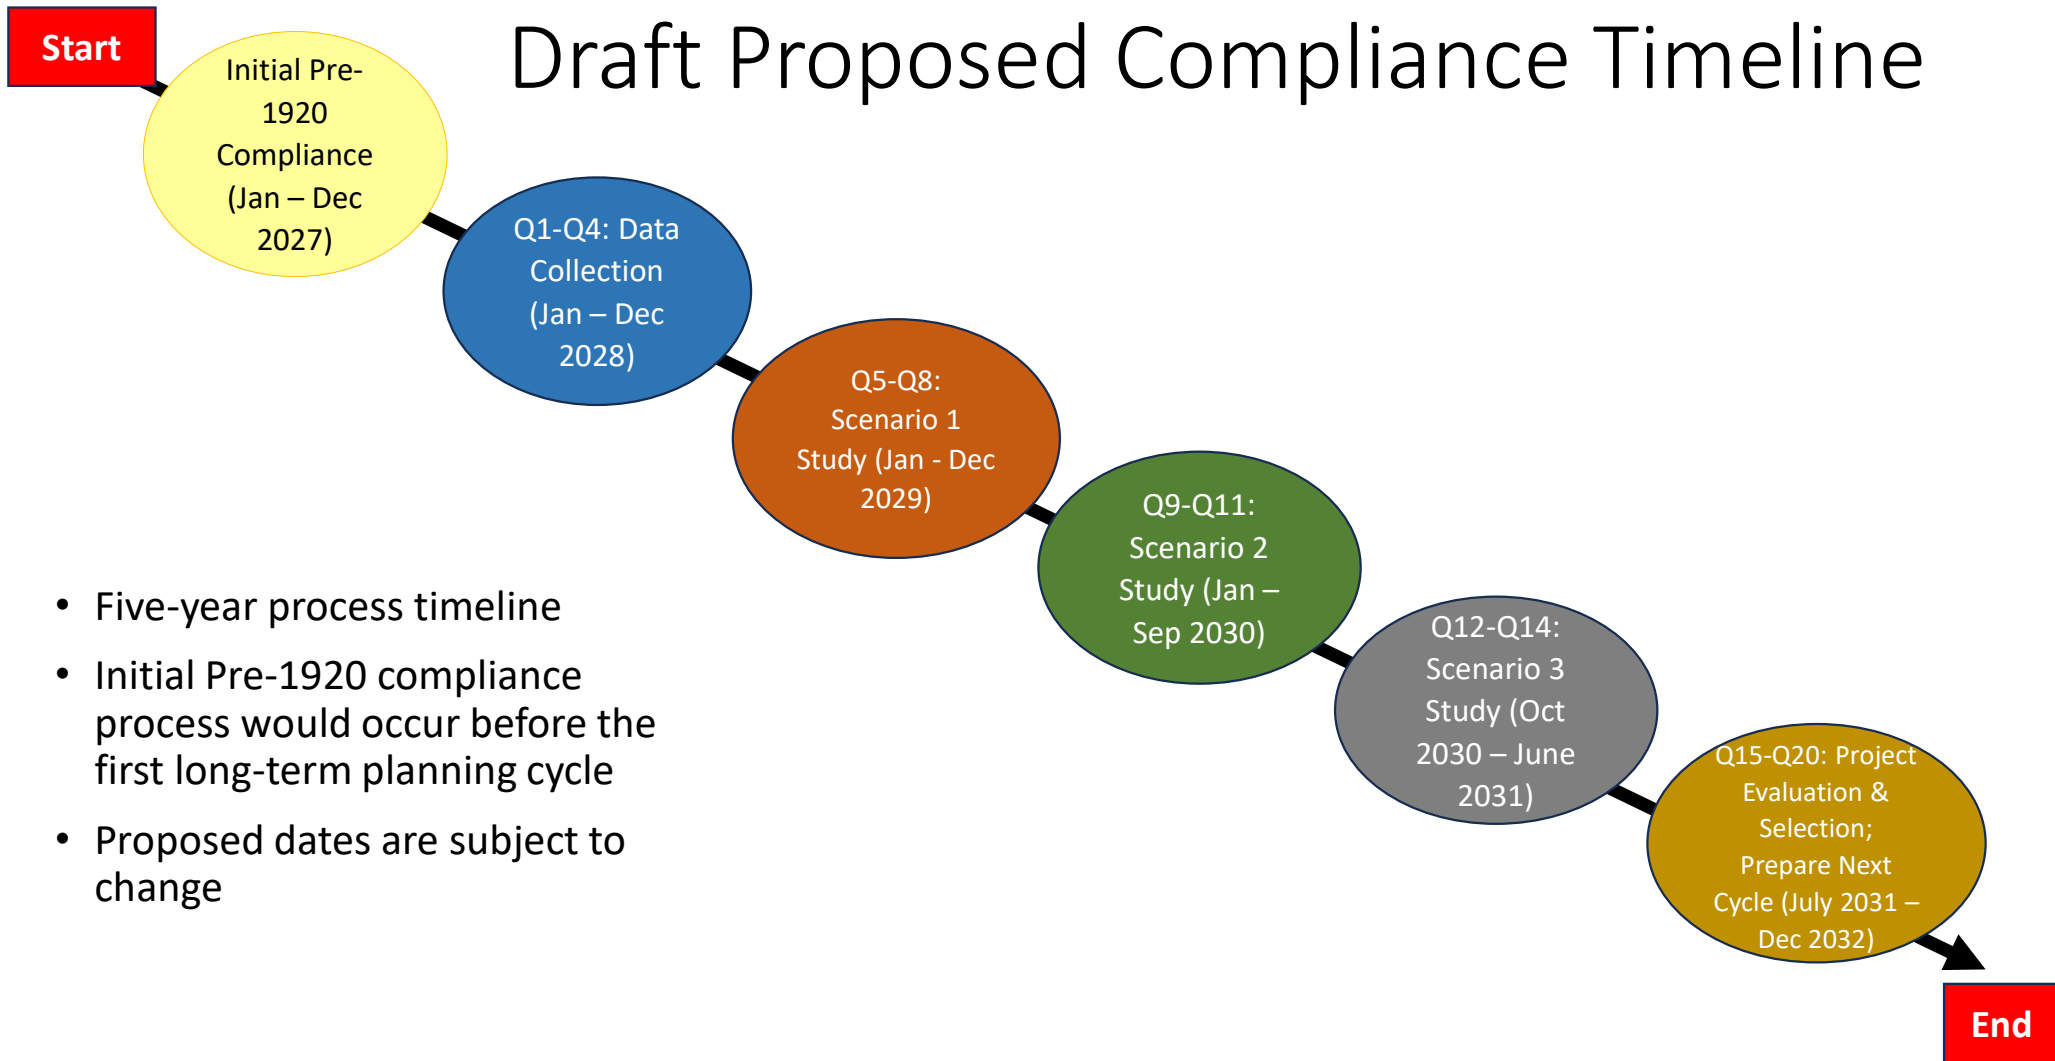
Start

Initial Pre-1920 Compliance (Jan – Dec 2027)

Draft Proposed Compliance Timeline

Q1-Q4: Data Collection (Jan – Dec 2028)

Q5-Q8: Scenario 1 Study (Jan - Dec 2029)

Q9-Q11: Scenario 2 Study (Jan – Sep 2030)

Q12-Q14: Scenario 3 Study (Oct 2030 – June 2031)

Q15-Q20: Project Evaluation & Selection; Prepare Next Cycle (July 2031 – Dec 2032)

End

• Five-year process timeline
• Initial Pre-1920 compliance process would occur before the first long-term planning cycle
• Proposed dates are subject to change